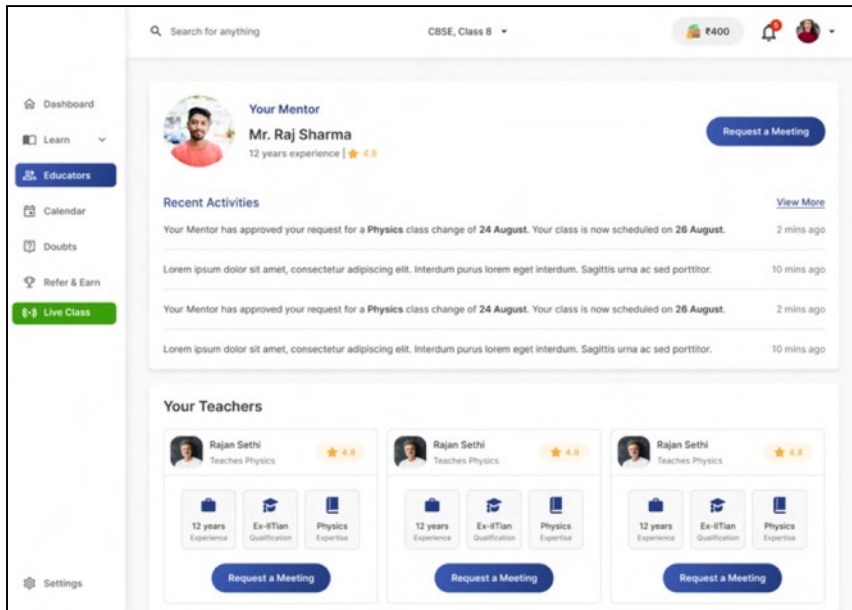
Search for anything

CBSE, Class 8

₹400

Dashboard

Learn

Educators

Calendar

Doubts

Refer & Earn

Live Class

Settings

Your Mentor

Mr. Raj Sharma

12 years experience | 4.8

Request a Meeting

Recent Activities

View More

Your Mentor has approved your request for a **Physics** class change of **24 August**. Your class is now scheduled on **26 August.** 2 mins ago

Lorem ipsum dolor sit amet, consectetur adipiscing elit. Interdum purus lorem eget interdum. Sagittis urna ac sed porttitor. 10 mins ago

Your Mentor has approved your request for a **Physics** class change of **24 August**. Your class is now scheduled on **26 August.** 2 mins ago

Lorem ipsum dolor sit amet, consectetur adipiscing elit. Interdum purus lorem eget interdum. Sagittis urna ac sed porttitor. 10 mins ago

Your Teachers

Rajan Sethi
Teaches Physics
4.8

12 years
Experience

Ex-IITian
Qualification

Physics
Expertise

Request a Meeting

Rajan Sethi
Teaches Physics
4.8

12 years
Experience

Ex-IITian
Qualification

Physics
Expertise

Request a Meeting

Rajan Sethi
Teaches Physics
4.8

12 years
Experience

Ex-IITian
Qualification

Physics
Expertise

Request a Meeting